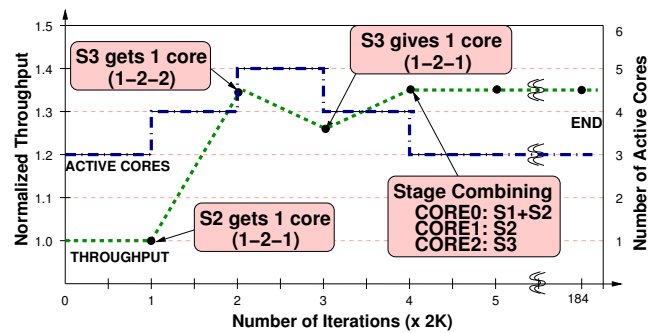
S3 gets 1 core
(1−2−2)

S3 gives 1 core
(1−2−1)

ACTIVE CORES

END

S2 gets 1 core
(1−2−1)

THROUGHPUT

Stage Combining
CORE0: S1+S2
CORE1: S2
CORE2: S3

Normalized Throughput

1.5
1.4
1.3
1.2
1.1
1.0
0.9

Number of Active Cores

6
5
4
3
2
1
0

0 1 2 3 4 5 184

Number of Iterations (x 2K)